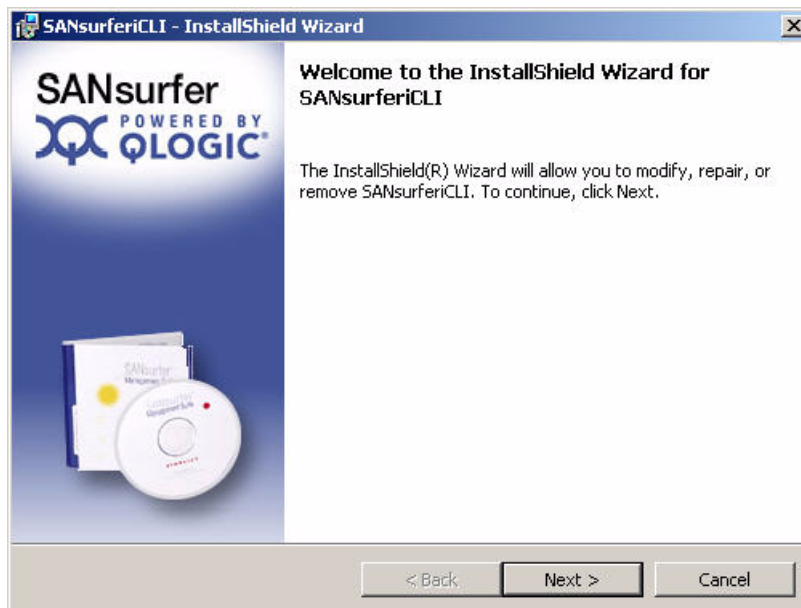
SANsurferiCLI - InstallShield Wizard

SANsurfer
POWERED BY QLOGIC

Welcome to the InstallShield Wizard for SANsurferiCLI

The InstallShield(R) Wizard will allow you to modify, repair, or remove SANsurferiCLI. To continue, click Next.

< Back
Next >
Cancel